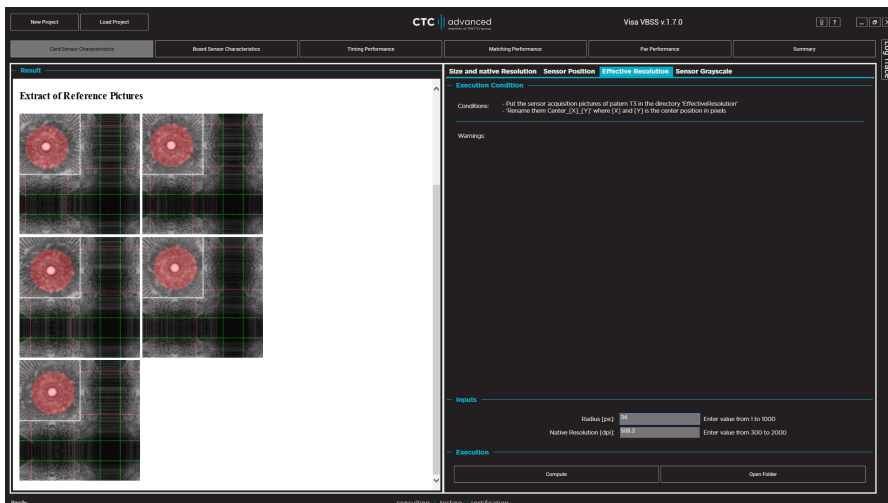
New Project
Load Project
CTC advanced
member of ... group
Visa VBSS v.1.7.0
?
Card Sensor Characteristics
Board Sensor Characteristics
Timing Performance
Matching Performance
Par Performance
Summary
Log Trace
Result
Extract of Reference Pictures
Size and native Resolution
Sensor Position
Effective Resolution
Sensor Grayscale
Execution Condition
Conditions:
- Put the sensor acquisition pictures of patern T3 in the directory 'EffectiveResolution'
- Rename them Center_[X]_[Y]' where [X] and [Y] is the center position in pixels
Warnings:
Inputs
Radius [px]: 34
Enter value from 1 to 1000
Native Resolution [dpi]: 508.3
Enter value from 300 to 2000
Execution
Compute
Open Folder
Ready
consulting · testing · certification